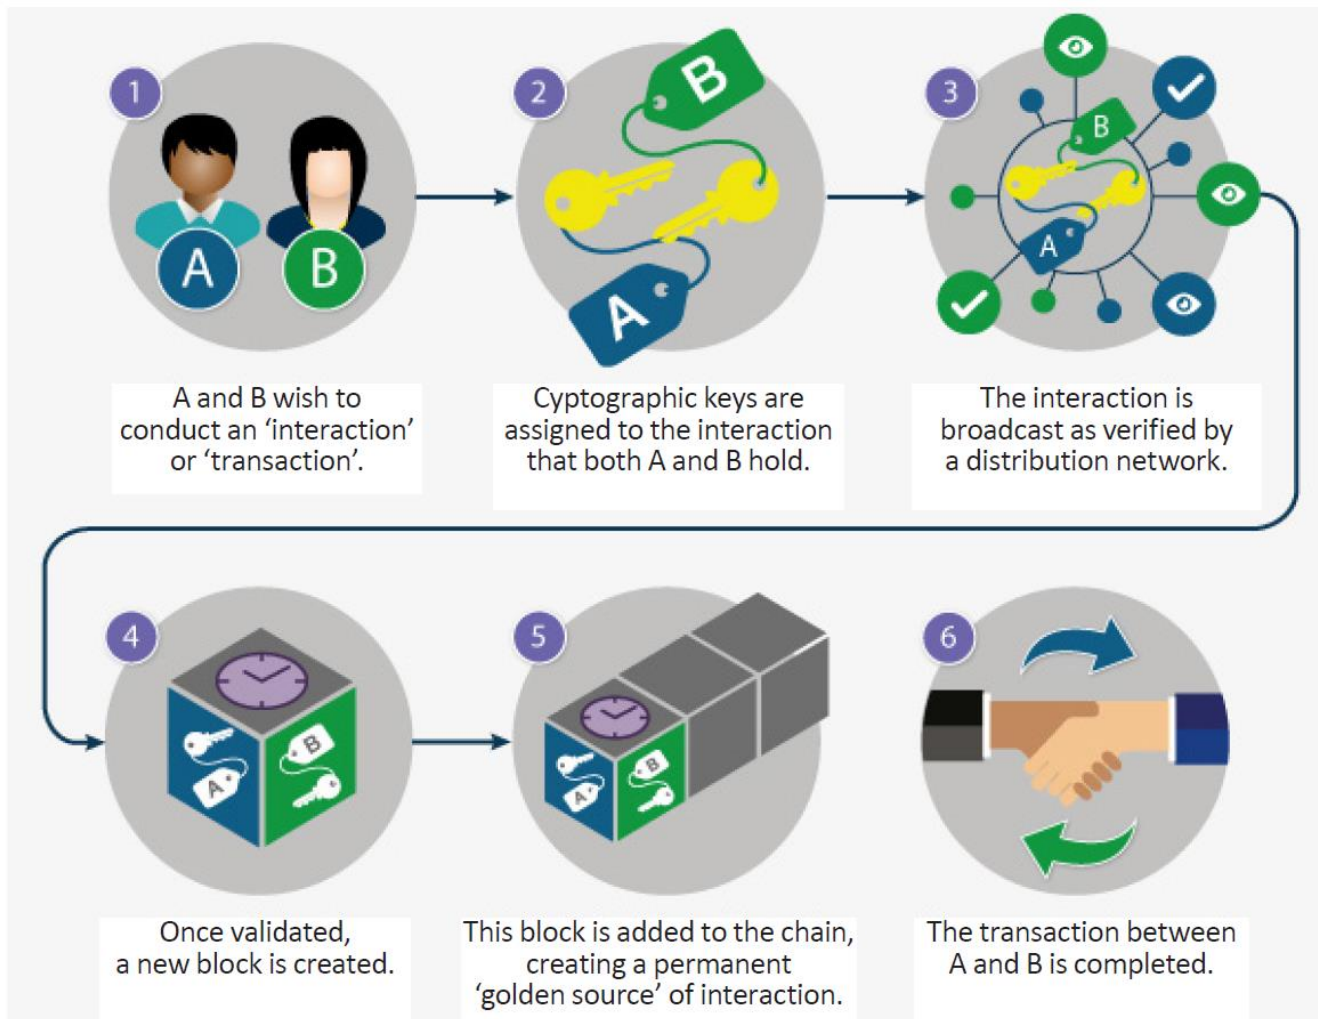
1

A B

A and B wish to conduct an ‘interaction’ or ‘transaction’.

2

B A

Cyptographic keys are assigned to the interaction that both A and B hold.

3

B A

The interaction is broadcast as verified by a distribution network.

4

B A

Once validated, a new block is created.

5

B A

This block is added to the chain, creating a permanent ‘golden source’ of interaction.

6

The transaction between A and B is completed.